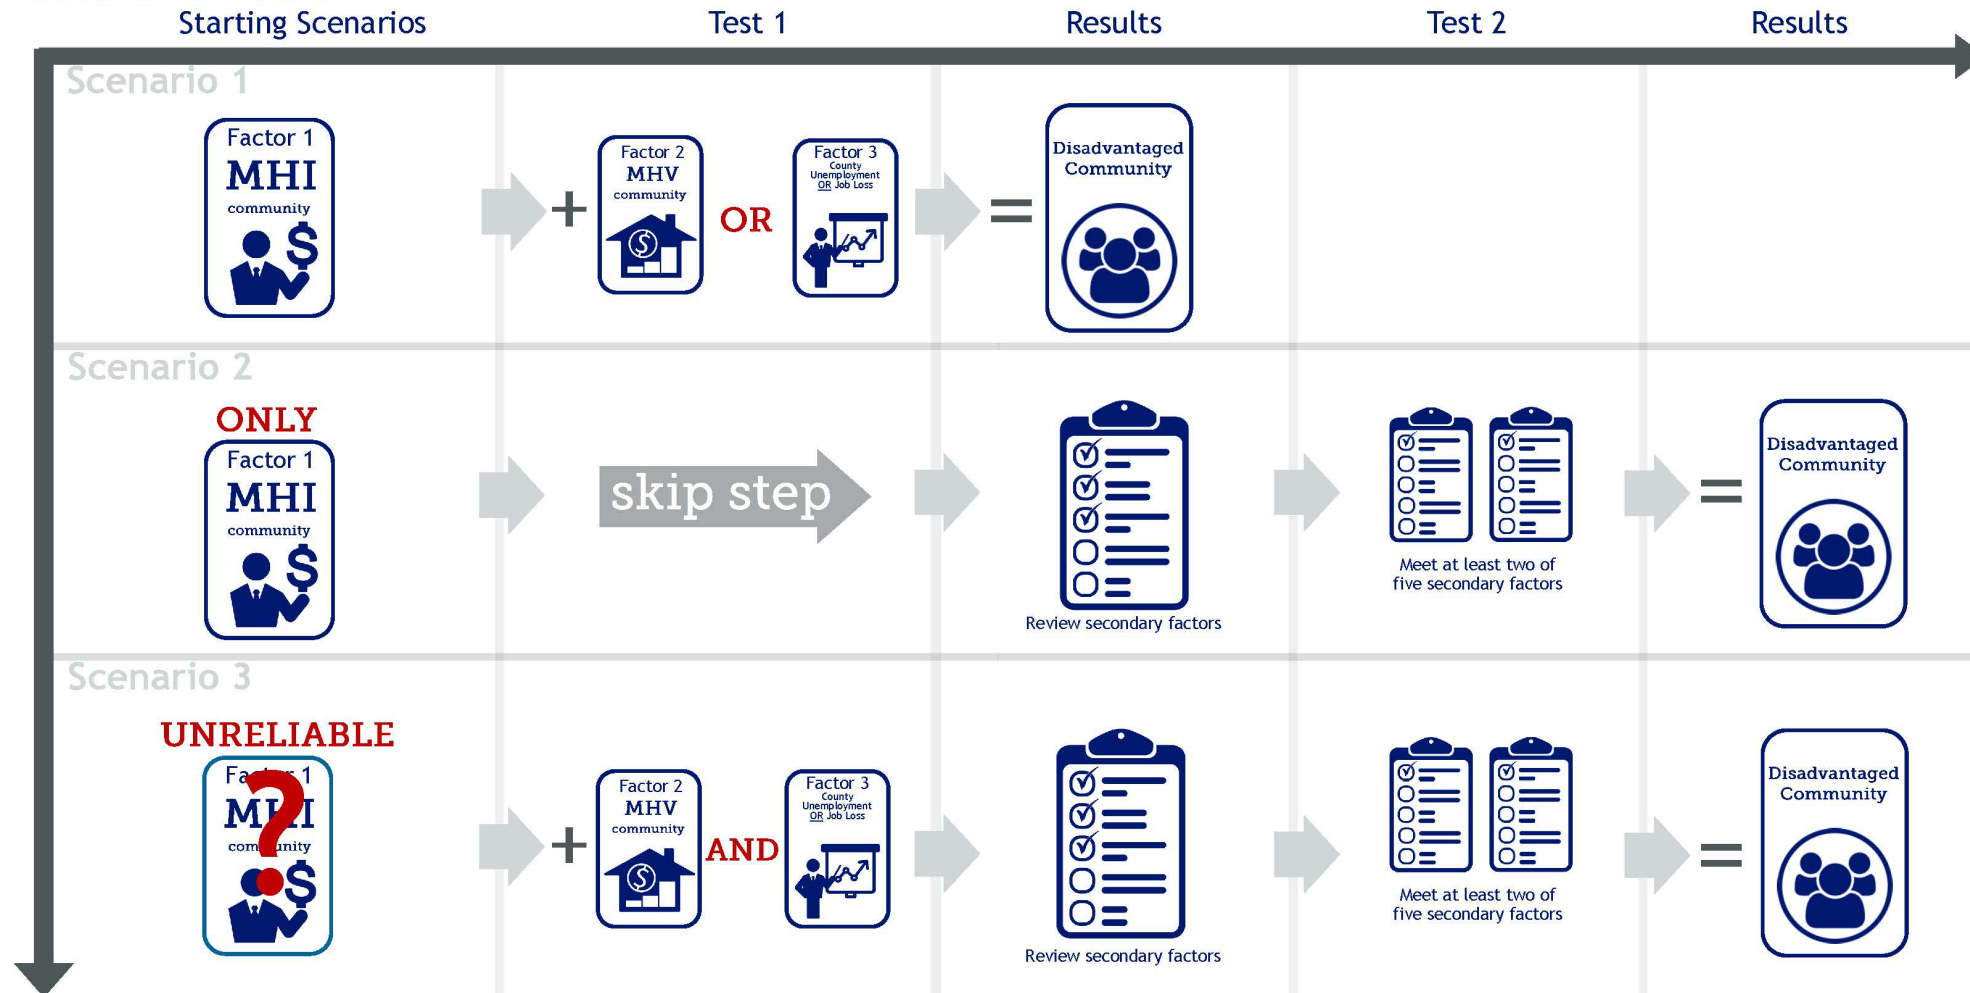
Starting Scenarios | Test 1 | Results | Test 2 | Results

Scenario 1

Factor 1
MHI
community

+

Factor 2
MHV
community

OR

Factor 3
County Unemployment OR Job Loss

=

Disadvantaged Community

Scenario 2

ONLY

Factor 1
MHI
community

skip step

Review secondary factors

Meet at least two of five secondary factors

=

Disadvantaged Community

Scenario 3

UNRELIABLE

Fa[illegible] 1
M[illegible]I
com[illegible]unity

+

Factor 2
MHV
community

AND

Factor 3
County Unemployment OR Job Loss

Review secondary factors

Meet at least two of five secondary factors

=

Disadvantaged Community